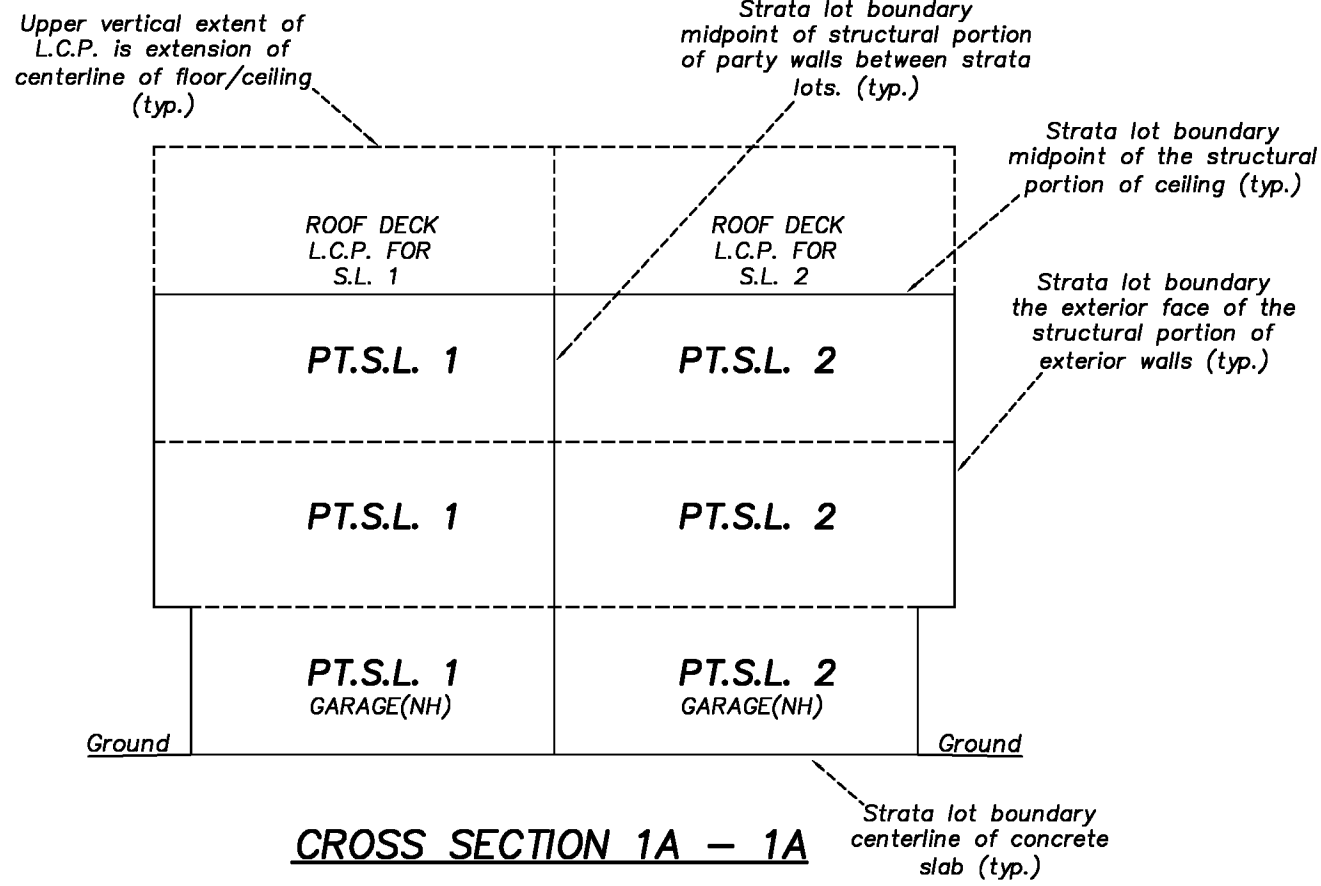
Upper vertical extent of L.C.P. is extension of centerline of floor/ceiling (typ.)

Strata lot boundary midpoint of structural portion of party walls between strata lots. (typ.)

Strata lot boundary midpoint of the structural portion of ceiling (typ.)

ROOF DECK
L.C.P. FOR
S.L. 1

ROOF DECK
L.C.P. FOR
S.L. 2

Strata lot boundary the exterior face of the structural portion of exterior walls (typ.)

PT.S.L. 1

PT.S.L. 2

PT.S.L. 1

PT.S.L. 2

PT.S.L. 1
GARAGE(NH)

PT.S.L. 2
GARAGE(NH)

Ground

Ground

Strata lot boundary centerline of concrete slab (typ.)

CROSS SECTION 1A — 1A